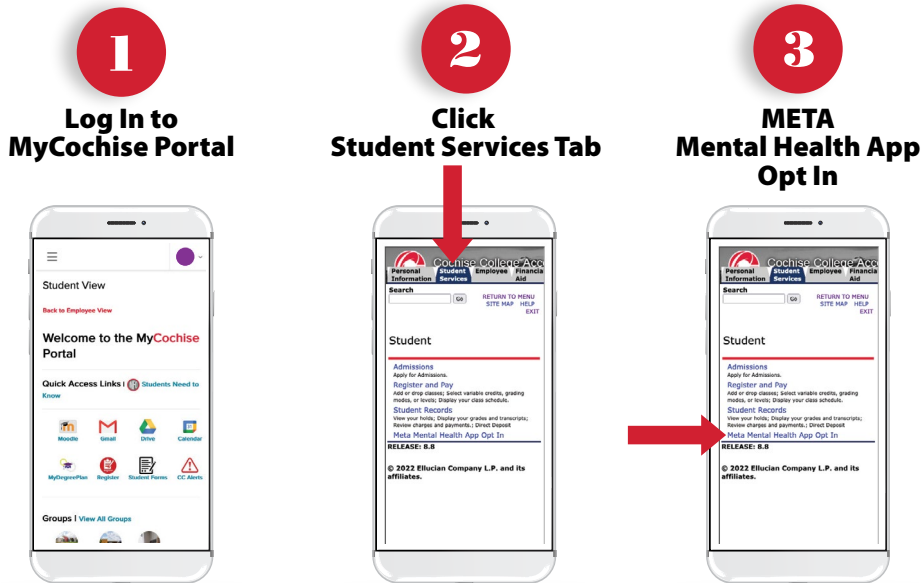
1

Log In to MyCochise Portal

Student View

Back to Employee View

Welcome to the MyCochise Portal

Quick Access Links | Students Need to Know

Moodle Gmail Drive Calendar

MyDegreePlan Register Student Forms CC Alerts

Groups | View All Groups

2

Click Student Services Tab

Cochise College Acc

Personal Information | Student Services | Employee | Financial Aid

Search Go

RETURN TO MENU SITE MAP HELP EXIT

Student

Admissions
Apply for Admissions.

Register and Pay
Add or drop classes; Select variable credits, grading modes, or levels; Display your class schedule.

Student Records
View your holds; Display your grades and transcripts; Review charges and payments.; Direct Deposit

Meta Mental Health App Opt In

RELEASE: 8.8

© 2022 Ellucian Company L.P. and its affiliates.

3

META Mental Health App Opt In

Cochise College Acc

Personal Information | Student Services | Employee | Financial Aid

Search Go

RETURN TO MENU SITE MAP HELP EXIT

Student

Admissions
Apply for Admissions.

Register and Pay
Add or drop classes; Select variable credits, grading modes, or levels; Display your class schedule.

Student Records
View your holds; Display your grades and transcripts; Review charges and payments.; Direct Deposit

Meta Mental Health App Opt In

RELEASE: 8.8

© 2022 Ellucian Company L.P. and its affiliates.